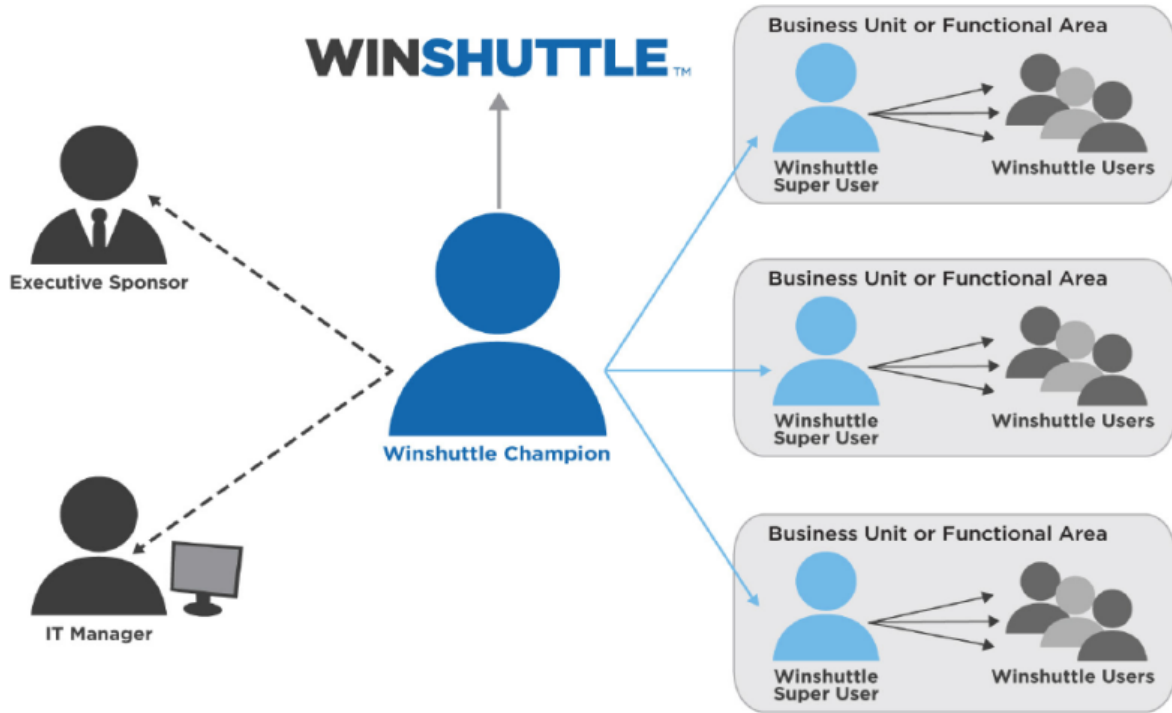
WINSHUTTLE™

Executive Sponsor

IT Manager

Winshuttle Champion

Business Unit or Functional Area

Winshuttle Super User

Winshuttle Users

Business Unit or Functional Area

Winshuttle Super User

Winshuttle Users

Business Unit or Functional Area

Winshuttle Super User

Winshuttle Users